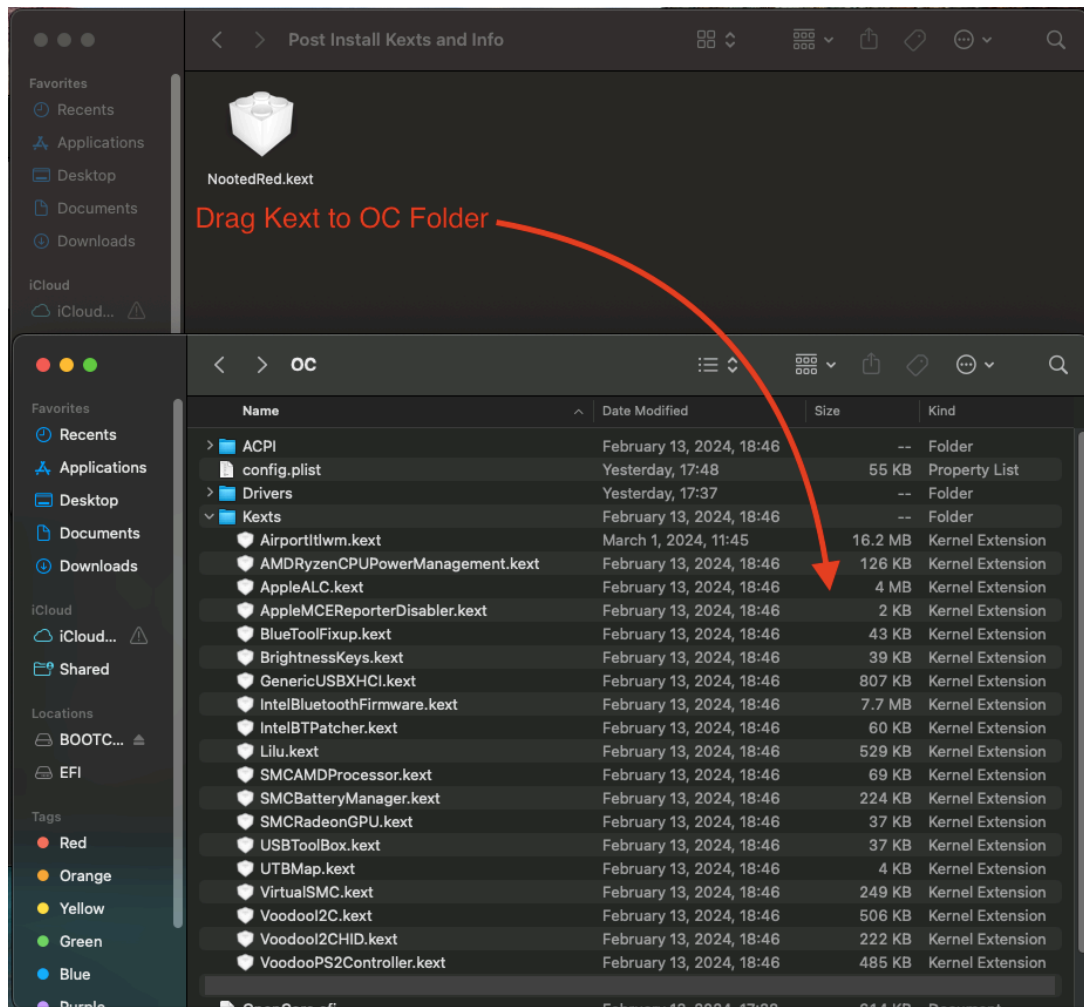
Post Install Kexts and Info

Favorites
Recents
Applications
Desktop
Documents
Downloads

iCloud
iCloud...

NootedRed.kext

Drag Kext to OC Folder

OC

Favorites
Recents
Applications
Desktop
Documents
Downloads

iCloud
iCloud...
Shared

Locations
BOOTC...
EFI

Tags
Red
Orange
Yellow
Green
Blue
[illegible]

| Name | Date Modified | Size | Kind |
|---|---|---|---|
| ACPI | February 13, 2024, 18:46 | -- | Folder |
| config.plist | Yesterday, 17:48 | 55 KB | Property List |
| Drivers | Yesterday, 17:37 | -- | Folder |
| Kexts | February 13, 2024, 18:46 | -- | Folder |
| AirportItlwm.kext | March 1, 2024, 11:45 | 16.2 MB | Kernel Extension |
| AMDRyzenCPUPowerManagement.kext | February 13, 2024, 18:46 | 126 KB | Kernel Extension |
| AppleALC.kext | February 13, 2024, 18:46 | 4 MB | Kernel Extension |
| AppleMCEReporterDisabler.kext | February 13, 2024, 18:46 | 2 KB | Kernel Extension |
| BlueToolFixup.kext | February 13, 2024, 18:46 | 43 KB | Kernel Extension |
| BrightnessKeys.kext | February 13, 2024, 18:46 | 39 KB | Kernel Extension |
| GenericUSBXHCI.kext | February 13, 2024, 18:46 | 807 KB | Kernel Extension |
| IntelBluetoothFirmware.kext | February 13, 2024, 18:46 | 7.7 MB | Kernel Extension |
| IntelBTPatcher.kext | February 13, 2024, 18:46 | 60 KB | Kernel Extension |
| Lilu.kext | February 13, 2024, 18:46 | 529 KB | Kernel Extension |
| SMCAMDProcessor.kext | February 13, 2024, 18:46 | 69 KB | Kernel Extension |
| SMCBatteryManager.kext | February 13, 2024, 18:46 | 224 KB | Kernel Extension |
| SMCRadeonGPU.kext | February 13, 2024, 18:46 | 37 KB | Kernel Extension |
| USBToolBox.kext | February 13, 2024, 18:46 | 37 KB | Kernel Extension |
| UTBMap.kext | February 13, 2024, 18:46 | 4 KB | Kernel Extension |
| VirtualSMC.kext | February 13, 2024, 18:46 | 249 KB | Kernel Extension |
| VoodooI2C.kext | February 13, 2024, 18:46 | 506 KB | Kernel Extension |
| VoodooI2CHID.kext | February 13, 2024, 18:46 | 222 KB | Kernel Extension |
| VoodooPS2Controller.kext | February 13, 2024, 18:46 | 485 KB | Kernel Extension |
| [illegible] | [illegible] | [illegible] | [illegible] |